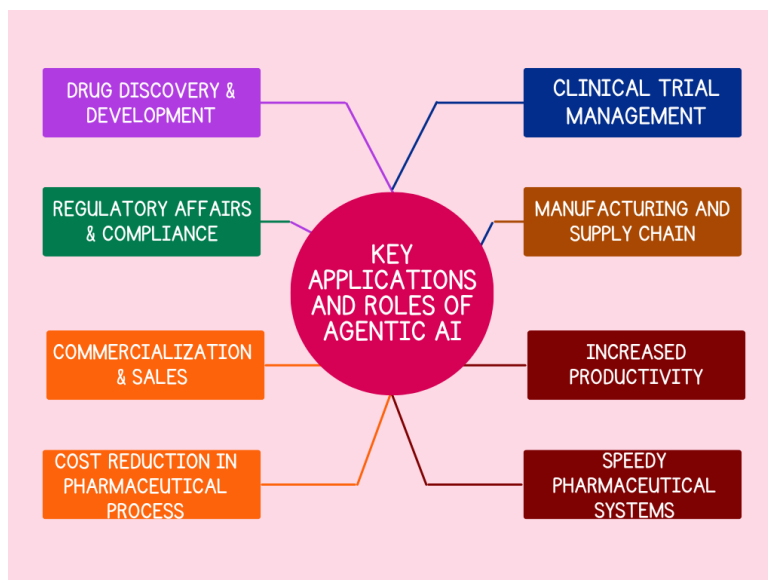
KEY APPLICATIONS AND ROLES OF AGENTIC AI

DRUG DISCOVERY & DEVELOPMENT

CLINICAL TRIAL MANAGEMENT

REGULATORY AFFAIRS & COMPLIANCE

MANUFACTURING AND SUPPLY CHAIN

COMMERCIALIZATION & SALES

INCREASED PRODUCTIVITY

COST REDUCTION IN PHARMACEUTICAL PROCESS

SPEEDY PHARMACEUTICAL SYSTEMS